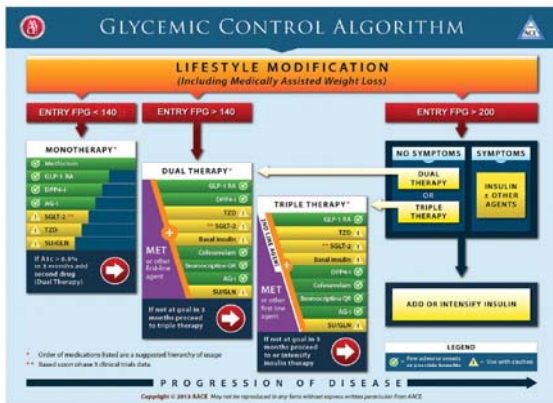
GLYCEMIC CONTROL ALGORITHM

LIFESTYLE MODIFICATION
(Including Medically Assisted Weight Loss)

ENTRY FPG < 140

ENTRY FPG > 140

ENTRY FPG > 200

MONOTHERAPY*

Metformin
GLP-1 RA
DPP4-i
AG-i
SGLT-2 **
TZD
SU/GLN

If A1c > 6.5% in 3 months add second drug (Dual Therapy)

DUAL THERAPY*

GLP-1 RA
DPP4-i
TZD
** SGLT-2
Basal insulin
Colesevelam
Bromocriptine QR
AG-i
SU/GLN

MET or other first-line agent

If not at goal in 3 months proceed to triple therapy

TRIPLE THERAPY*

GLP-1 RA
TZD
** SGLT-2
Basal insulin
DPP4-i
Colesevelam
Bromocriptine QR
AG-i
SU/GLN

MET or other first-line agent

If not at goal in 3 months proceed to or intensify insulin therapy

NO SYMPTOMS

SYMPTOMS

DUAL THERAPY
OR
TRIPLE THERAPY

INSULIN ± OTHER AGENTS

ADD OR INTENSIFY INSULIN

* Order of medications listed are a suggested hierarchy of usage
** Based upon phase 3 clinical trials data

LEGEND
= Few adverse events or possible benefits
= Use with caution

PROGRESSION OF DISEASE

Copyright © 2013 AACE May not be reproduced in any form without express written permission from AACE